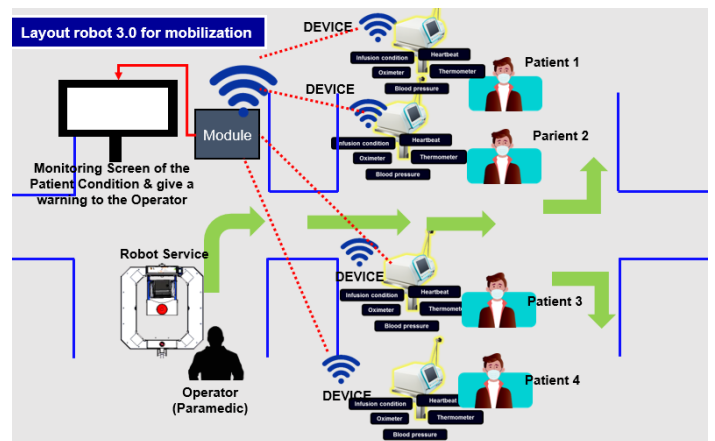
Layout robot 3.0 for mobilization

DEVICE

Infusion condition

Heartbeat

Oximeter

Thermometer

Blood pressure

Patient 1

DEVICE

Module

Infusion condition

Heartbeat

Oximeter

Thermometer

Blood pressure

Patient 2

Monitoring Screen of the Patient Condition & give a warning to the Operator

Robot Service

DEVICE

Infusion condition

Heartbeat

Oximeter

Thermometer

Blood pressure

Patient 3

Operator (Paramedic)

DEVICE

Infusion condition

Heartbeat

Oximeter

Thermometer

Blood pressure

Patient 4